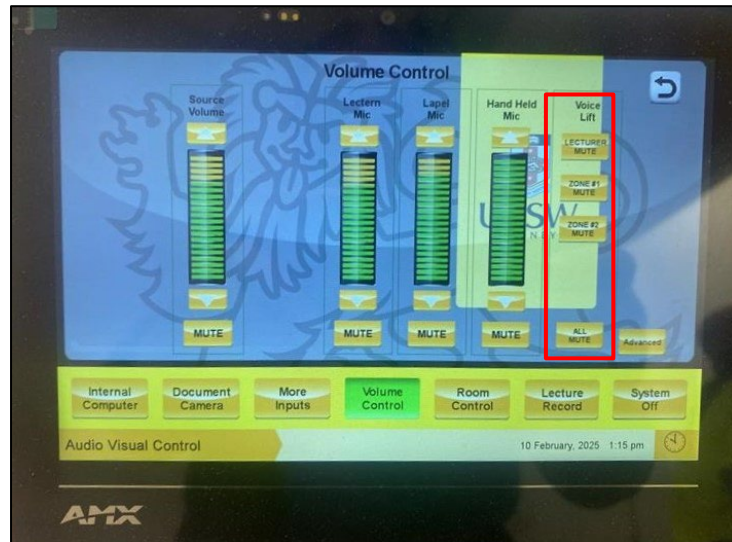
Volume Control

Source Volume

MUTE

Lectern Mic

MUTE

Lapel Mic

MUTE

Hand Held Mic

MUTE

UNSW

Voice Lift

LECTURER MUTE

ZONE #1 MUTE

ZONE #2 MUTE

ALL MUTE

Advanced

Internal Computer

Document Camera

More Inputs

Volume Control

Room Control

Lecture Record

System Off

Audio Visual Control

10 February, 2025 1:15 pm

AMX